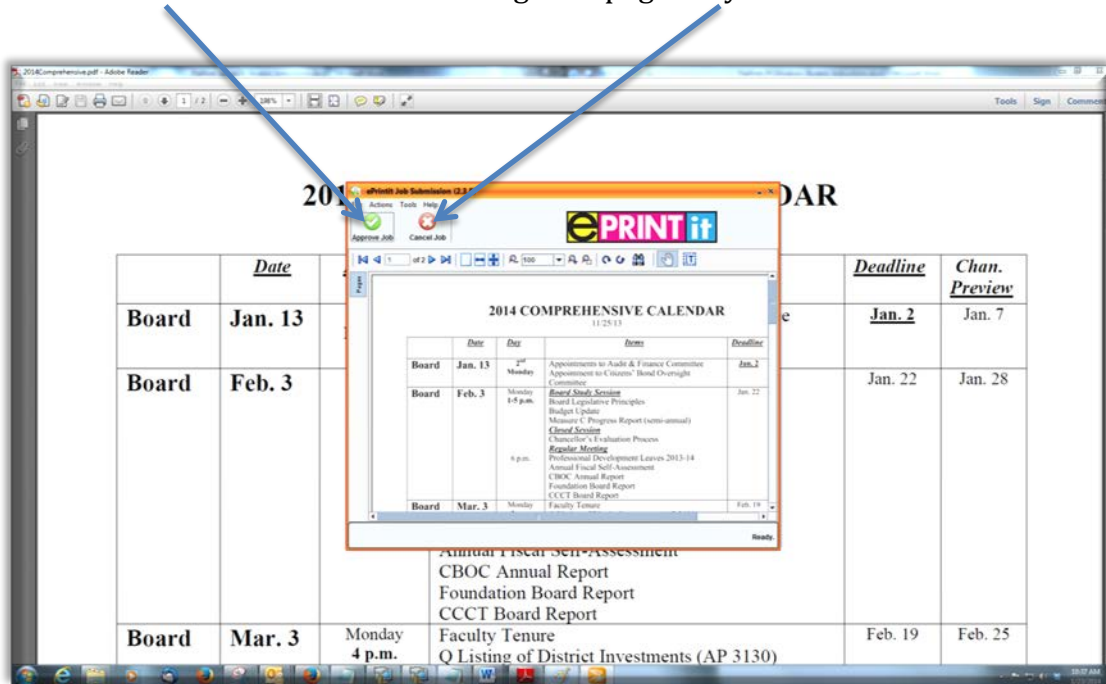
2014Comprehensive.pdf - Adobe Reader

Tools Sign Comment

ePrintit Job Submission

Actions Tools Help

Approve Job Cancel Job

ePRINTit

of 2

Ready.

201 DAR

2014 COMPREHENSIVE CALENDAR
11/25/13

| | Date | Day | Items | Deadline |
|---|---|---|---|---|
| Board | Jan. 13 | 2nd Monday | Appointments to Audit & Finance Committee Appointment to Citizens' Bond Oversight Committee | Jan. 2 |
| Board | Feb. 3 | Monday 1-5 p.m. 6 p.m. | Board Study Session Board Legislative Principles Budget Update Measure C Progress Report (semi-annual) Closed Session Chancellor's Evaluation Process Regular Meeting Professional Development Leaves 2013-14 Annual Fiscal Self-Assessment CBOC Annual Report Foundation Board Report CCCT Board Report | Jan. 22 |
| Board | Mar. 3 | Monday | Faculty Tenure | Feb. 19 |

| | Date | | | Deadline | Chan. Preview |
|---|---|---|---|---|---|
| Board | Jan. 13 | | e | Jan. 2 | Jan. 7 |
| Board | Feb. 3 | | Annual Fiscal Self-Assessment CBOC Annual Report Foundation Board Report CCCT Board Report | Jan. 22 | Jan. 28 |
| Board | Mar. 3 | Monday 4 p.m. | Faculty Tenure Q Listing of District Investments (AP 3130) | Feb. 19 | Feb. 25 |